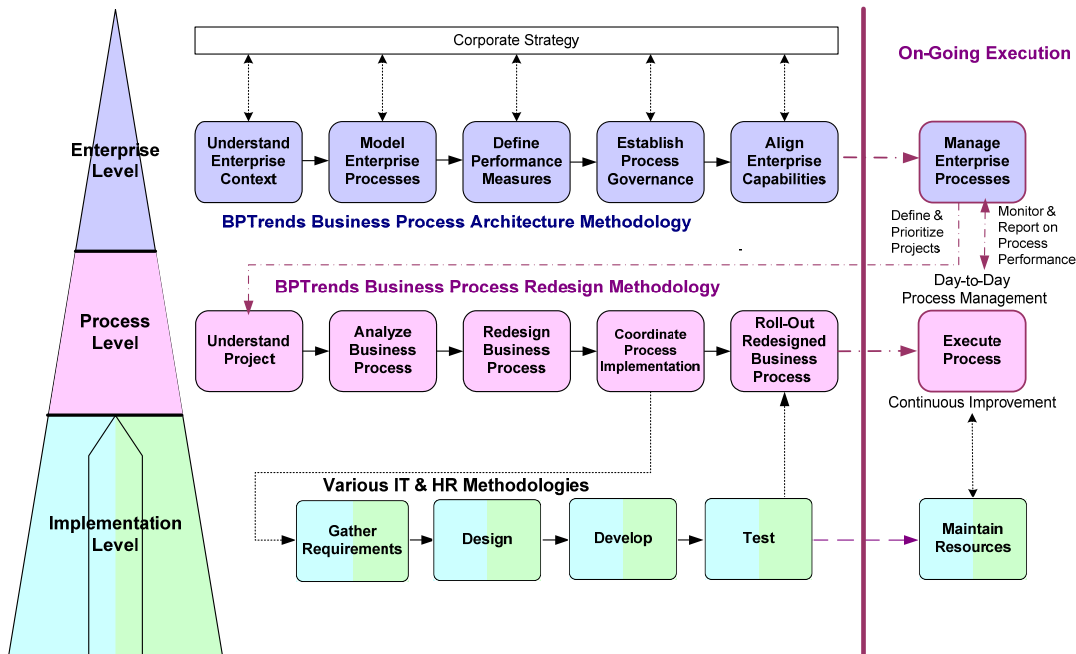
Enterprise Level

Process Level

Implementation Level

Corporate Strategy

Understand Enterprise Context

Model Enterprise Processes

Define Performance Measures

Establish Process Governance

Align Enterprise Capabilities

BPTrends Business Process Architecture Methodology

On-Going Execution

Manage Enterprise Processes

Define & Prioritize Projects

Monitor & Report on Process Performance

Day-to-Day Process Management

BPTrends Business Process Redesign Methodology

Understand Project

Analyze Business Process

Redesign Business Process

Coordinate Process Implementation

Roll-Out Redesigned Business Process

Execute Process

Continuous Improvement

Various IT & HR Methodologies

Gather Requirements

Design

Develop

Test

Maintain Resources